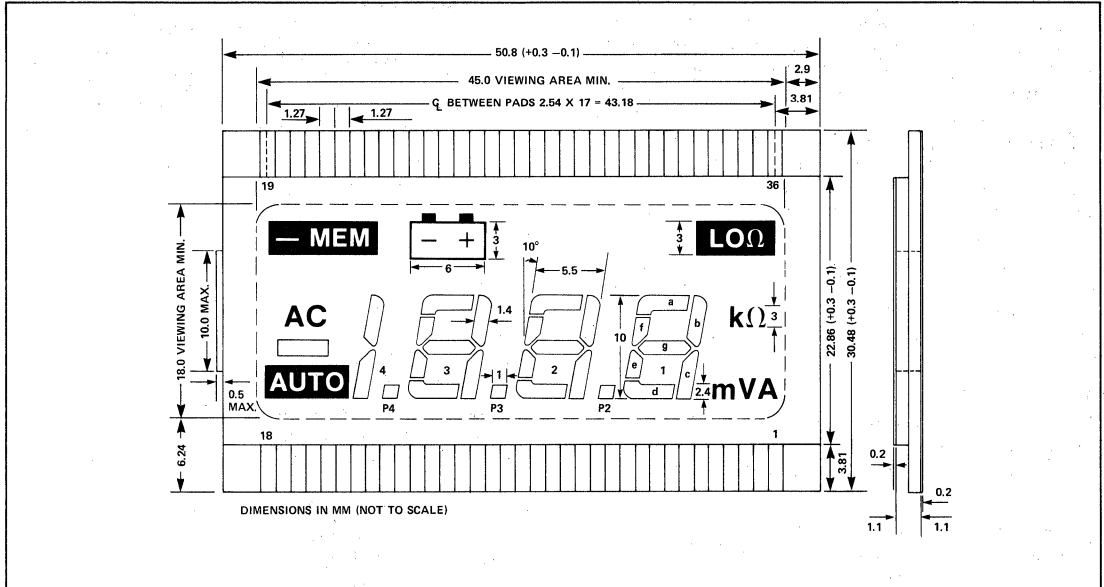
50.8 (+0.3 −0.1)
45.0 VIEWING AREA MIN.
2.9
℄ BETWEEN PADS 2.54 X 17 = 43.18
3.81
1.27
1.27
19
36
18.0 VIEWING AREA MIN.
10.0 MAX.
— MEM
− +
3
6
10°
5.5
3
LOΩ
22.86 (+0.3 −0.1)
30.48 (+0.3 −0.1)
AC
1.4
a
f
b
kΩ
3
10
g
e
c
AUTO
4
3
1
2
1
d
2.4
mVA
0.5 MAX.
P4
P3
P2
6.24
18
1
3.81
0.2
0.2
DIMENSIONS IN MM (NOT TO SCALE)
1.1
1.1